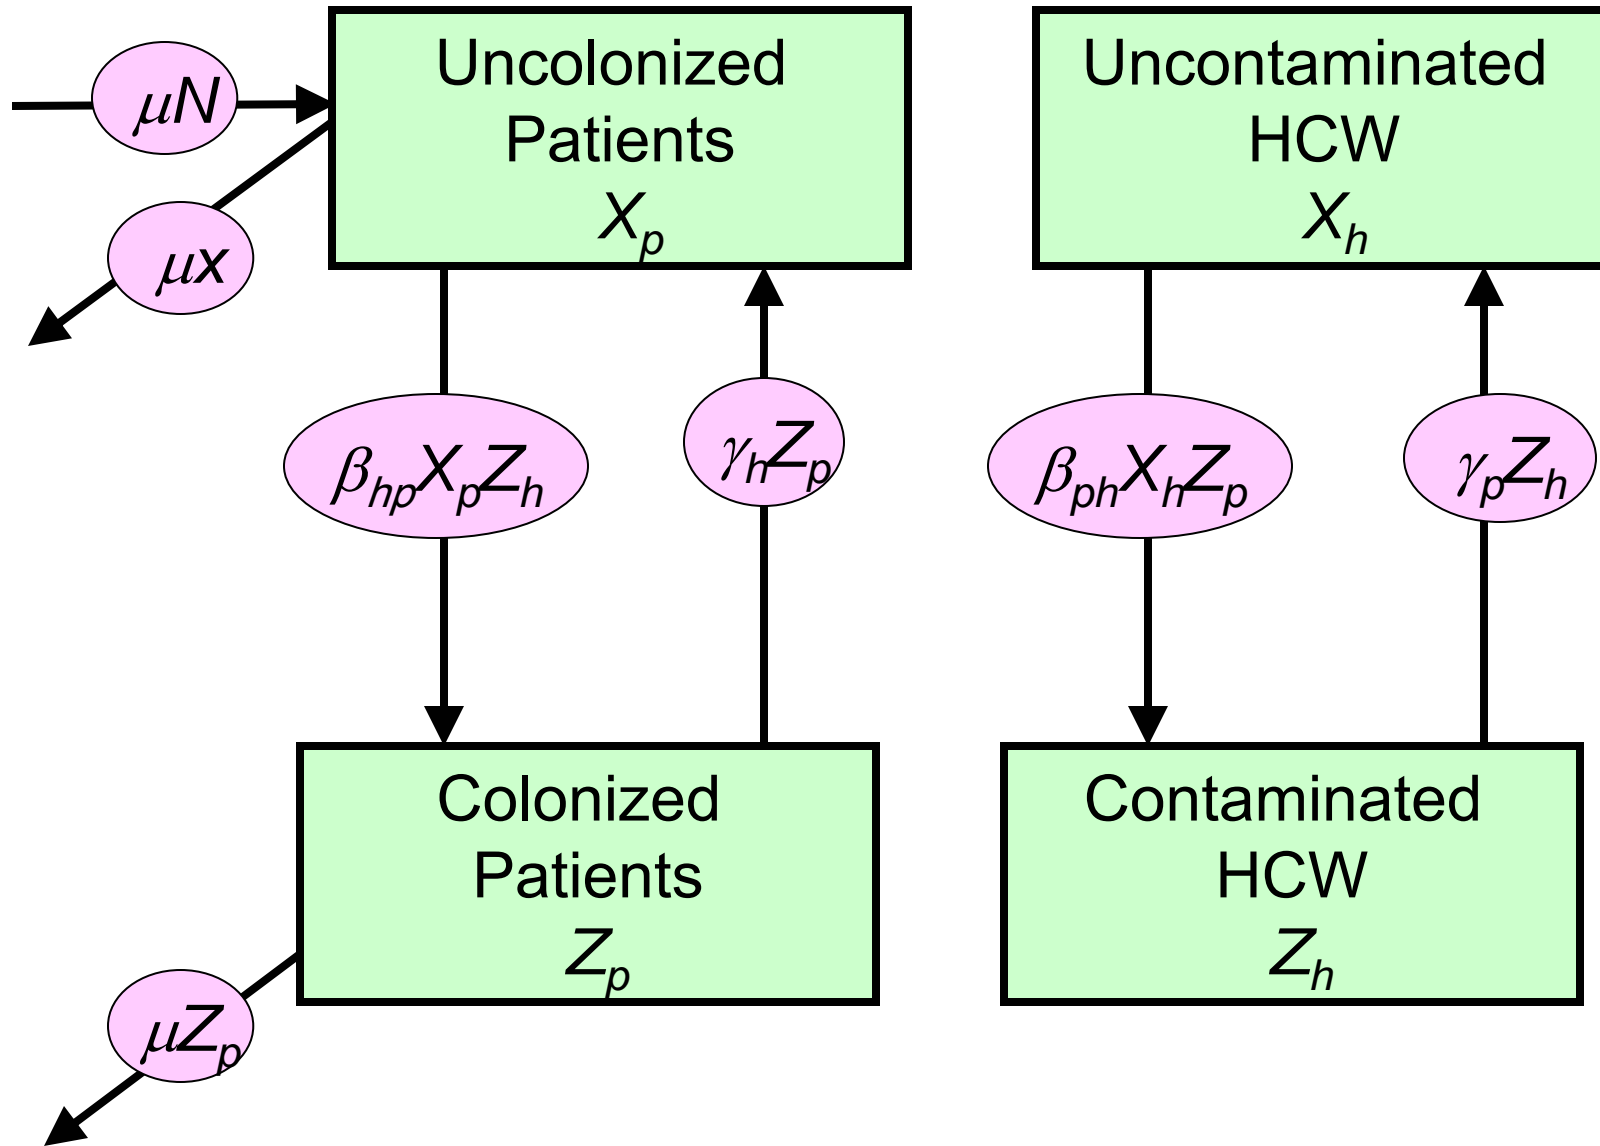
$\mu N$

Uncolonized Patients $X_p$

Uncontaminated HCW $X_h$

$\mu x$

$\beta_{hp}X_pZ_h$

$\gamma_h Z_p$

$\beta_{ph}X_hZ_p$

$\gamma_p Z_h$

Colonized Patients $Z_p$

Contaminated HCW $Z_h$

$\mu Z_p$